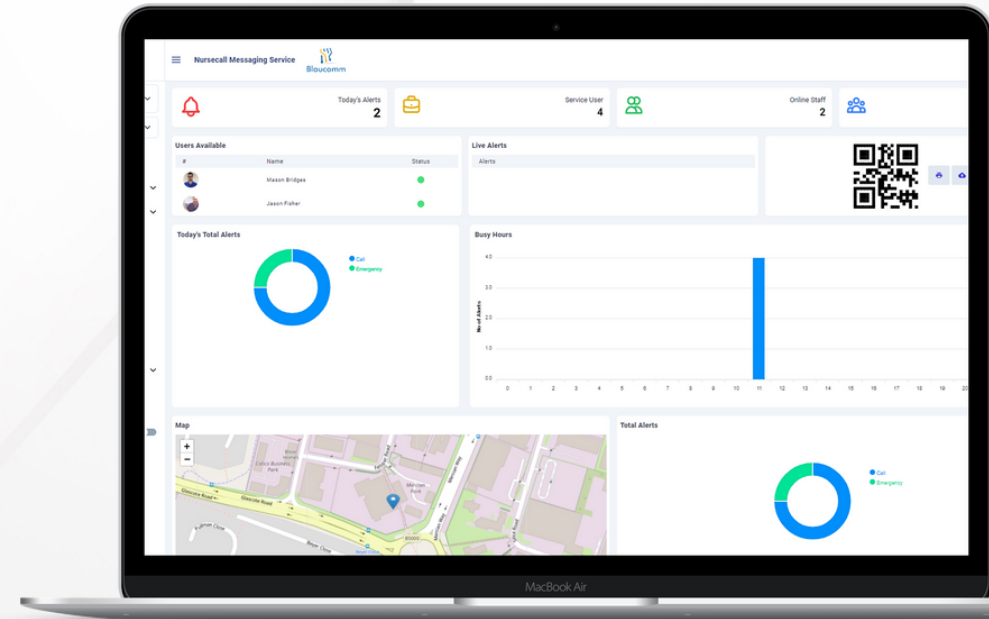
Nursecall Messaging Service

Bleucomm

Today's Alerts
2

Service User
4

Online Staff
2

Users Available

| # | Name | Status |
|---|---|---|
| | Mason Bridges | |
| | Jason Fisher | |

Live Alerts

Alerts

Today's Total Alerts

Call
Emergency

Busy Hours

4.0
3.0
2.0
1.0
0.0

No of Alerts

0 1 2 3 4 5 6 7 8 9 10 11 12 13 14 15 16 17 18 19 20

Map

+
-

Glascote Road

Total Alerts

Call
Emergency

MacBook Air